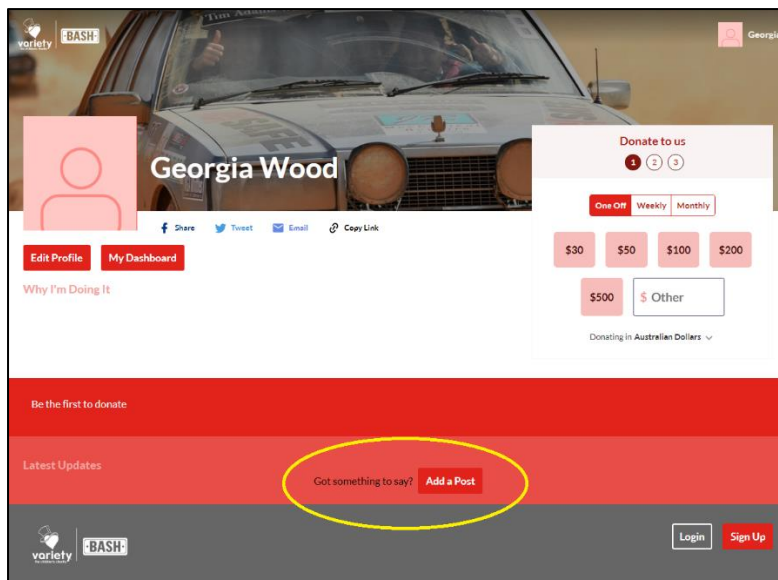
variety the children's charity | BASH

Georgi

Georgia Wood

Share Tweet Email Copy Link

Edit Profile My Dashboard

Why I'm Doing It

Donate to us

1 2 3

One Off Weekly Monthly

$30 $50 $100 $200

$500 $ Other

Donating in Australian Dollars

Be the first to donate

Latest Updates

Got something to say? Add a Post

variety the children's charity | BASH

Login Sign Up